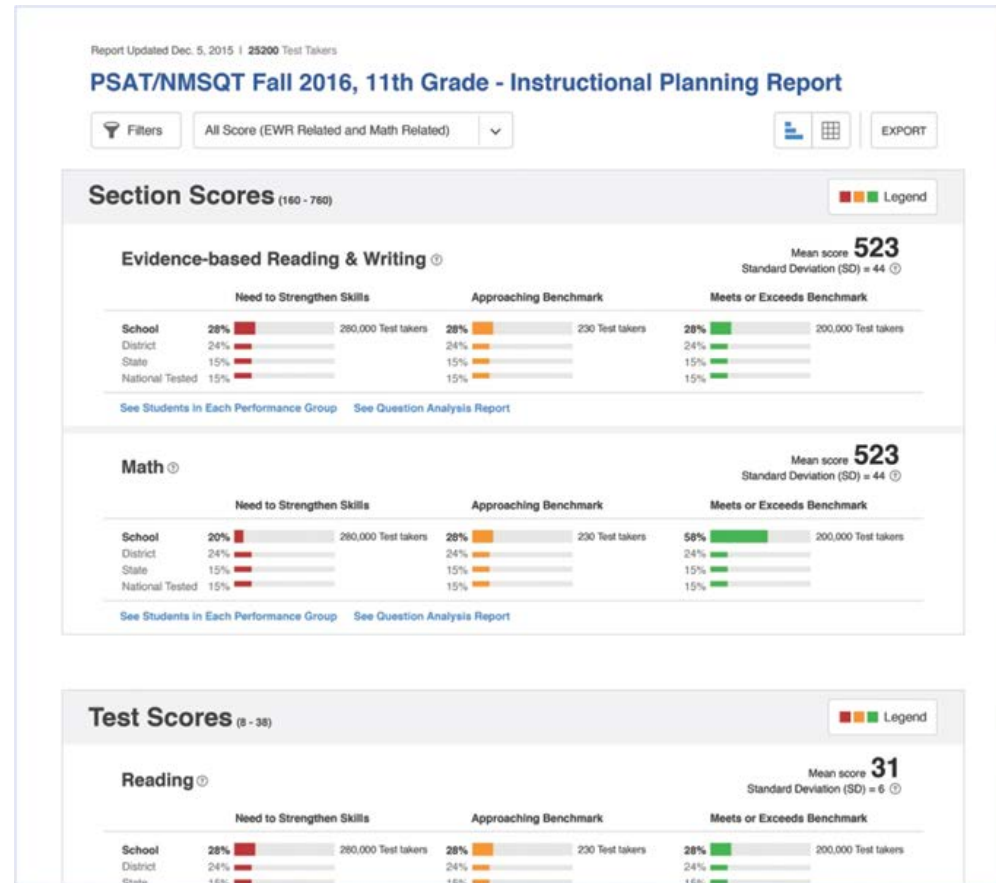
Report Updated Dec. 5, 2015 | 25200 Test Takers

PSAT/NMSQT Fall 2016, 11th Grade - Instructional Planning Report

Filters | All Score (EWR Related and Math Related) | EXPORT

Section Scores (160 - 760)

Legend

Evidence-based Reading & Writing

Mean score 523
Standard Deviation (SD) = 44

| | Need to Strengthen Skills | | Approaching Benchmark | | Meets or Exceeds Benchmark | |
|---|---|---|---|---|---|---|
| School | 28% | 280,000 Test takers | 28% | 230 Test takers | 28% | 200,000 Test takers |
| District | 24% | | 24% | | 24% | |
| State | 15% | | 15% | | 15% | |
| National Tested | 15% | | 15% | | 15% | |

See Students in Each Performance Group   See Question Analysis Report

Math

Mean score 523
Standard Deviation (SD) = 44

| | Need to Strengthen Skills | | Approaching Benchmark | | Meets or Exceeds Benchmark | |
|---|---|---|---|---|---|---|
| School | 20% | 280,000 Test takers | 28% | 230 Test takers | 58% | 200,000 Test takers |
| District | 24% | | 24% | | 24% | |
| State | 15% | | 15% | | 15% | |
| National Tested | 15% | | 15% | | 15% | |

See Students in Each Performance Group   See Question Analysis Report

Test Scores (8 - 38)

Legend

Reading

Mean score 31
Standard Deviation (SD) = 6

| | Need to Strengthen Skills | | Approaching Benchmark | | Meets or Exceeds Benchmark | |
|---|---|---|---|---|---|---|
| School | 28% | 280,000 Test takers | 28% | 230 Test takers | 28% | 200,000 Test takers |
| District | 24% | | 24% | | 24% | |
| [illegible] | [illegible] | | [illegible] | | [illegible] | |